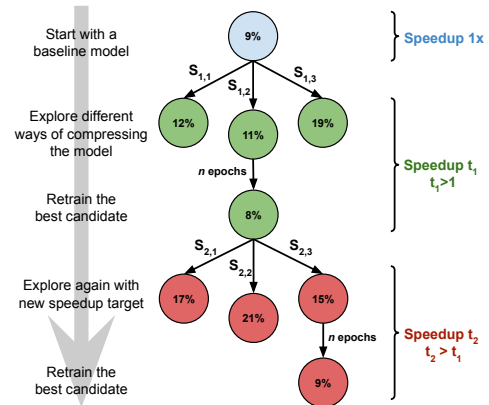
Start with a baseline model

9%

Speedup 1x

$S_{1,1}$

$S_{1,2}$

$S_{1,3}$

Explore different ways of compressing the model

12%

11%

19%

Speedup $t_1$

$t_1$>1

*n* epochs

Retrain the best candidate

8%

$S_{2,1}$

$S_{2,2}$

$S_{2,3}$

Explore again with new speedup target

17%

21%

15%

Speedup $t_2$

$t_2$ > $t_1$

*n* epochs

Retrain the best candidate

9%